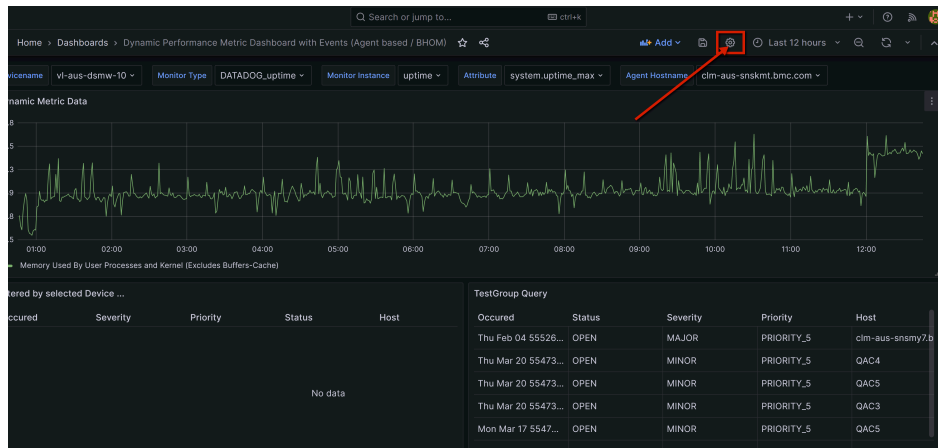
Search or jump to... ctrl+k

Home › Dashboards › Dynamic Performance Metric Dashboard with Events (Agent based / BHOM)

Add

Last 12 hours

vicename vl-aus-dsmw-10 Monitor Type DATADOG_uptime Monitor Instance uptime Attribute system.uptime_max Agent Hostname clm-aus-snskmt.bmc.com

namic Metric Data

.8
.5
.3
.9
.8
.5

01:00 02:00 03:00 04:00 05:00 06:00 07:00 08:00 09:00 10:00 11:00 12:00

Memory Used By User Processes and Kernel (Excludes Buffers-Cache)

tered by selected Device ...

| Occured | Severity | Priority | Status | Host |
|---|---|---|---|---|

No data

TestGroup Query

| Occured | Status | Severity | Priority | Host |
|---|---|---|---|---|
| Thu Feb 04 55526... | OPEN | MAJOR | PRIORITY_5 | clm-aus-snsmy7.b |
| Thu Mar 20 55473... | OPEN | MINOR | PRIORITY_5 | QAC4 |
| Thu Mar 20 55473... | OPEN | MINOR | PRIORITY_5 | QAC5 |
| Thu Mar 20 55473... | OPEN | MINOR | PRIORITY_5 | QAC3 |
| Mon Mar 17 5547... | OPEN | MINOR | PRIORITY_5 | QAC5 |